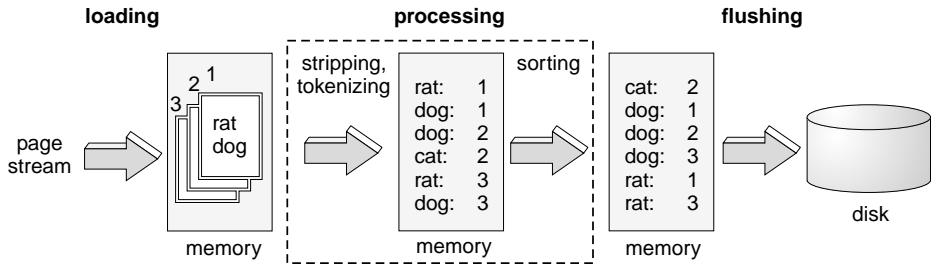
loading

page stream

3 2 1

rat dog

memory

processing

stripping, tokenizing

| | |
|---|---|
| rat: | 1 |
| dog: | 1 |
| dog: | 2 |
| cat: | 2 |
| rat: | 3 |
| dog: | 3 |

memory

sorting

flushing

| | |
|---|---|
| cat: | 2 |
| dog: | 1 |
| dog: | 2 |
| dog: | 3 |
| rat: | 1 |
| rat: | 3 |

memory

disk